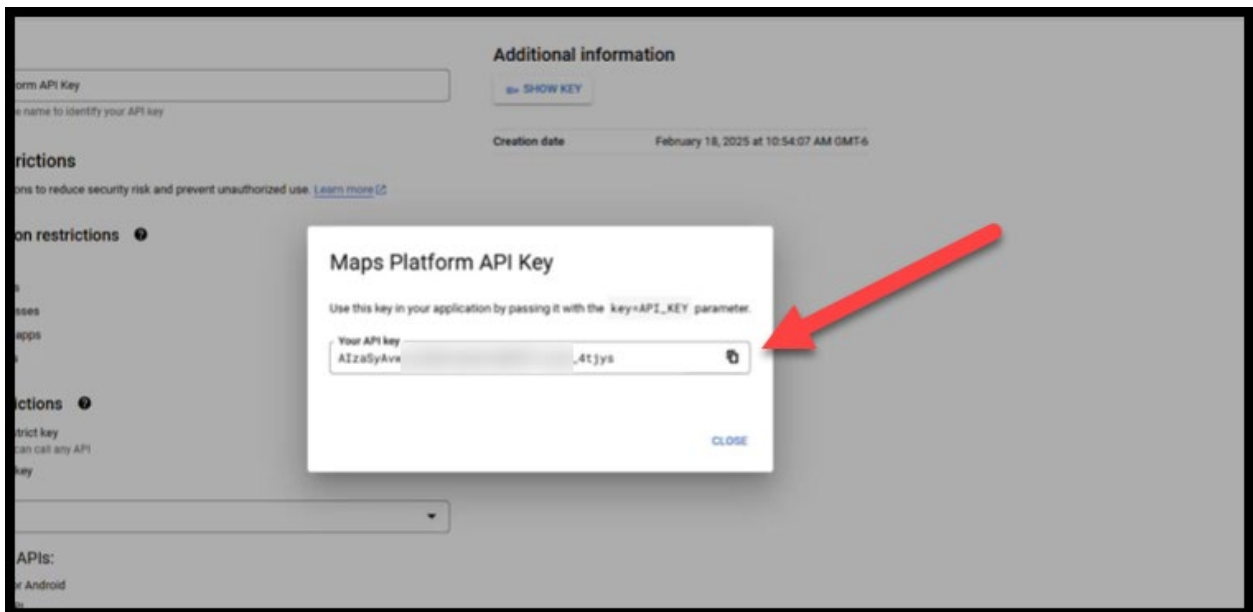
orm API Key

e name to identify your API key

rictions

ons to reduce security risk and prevent unauthorized use. Learn more

on restrictions

s

sses

apps

s

ictions

trict key

can call any API

key

APIs:

r Android

Additional information

SHOW KEY

Creation date February 18, 2025 at 10:54:07 AM GMT-6

Maps Platform API Key

Use this key in your application by passing it with the key=API_KEY parameter.

Your API key

AIzaSyAv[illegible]_4tjys

CLOSE